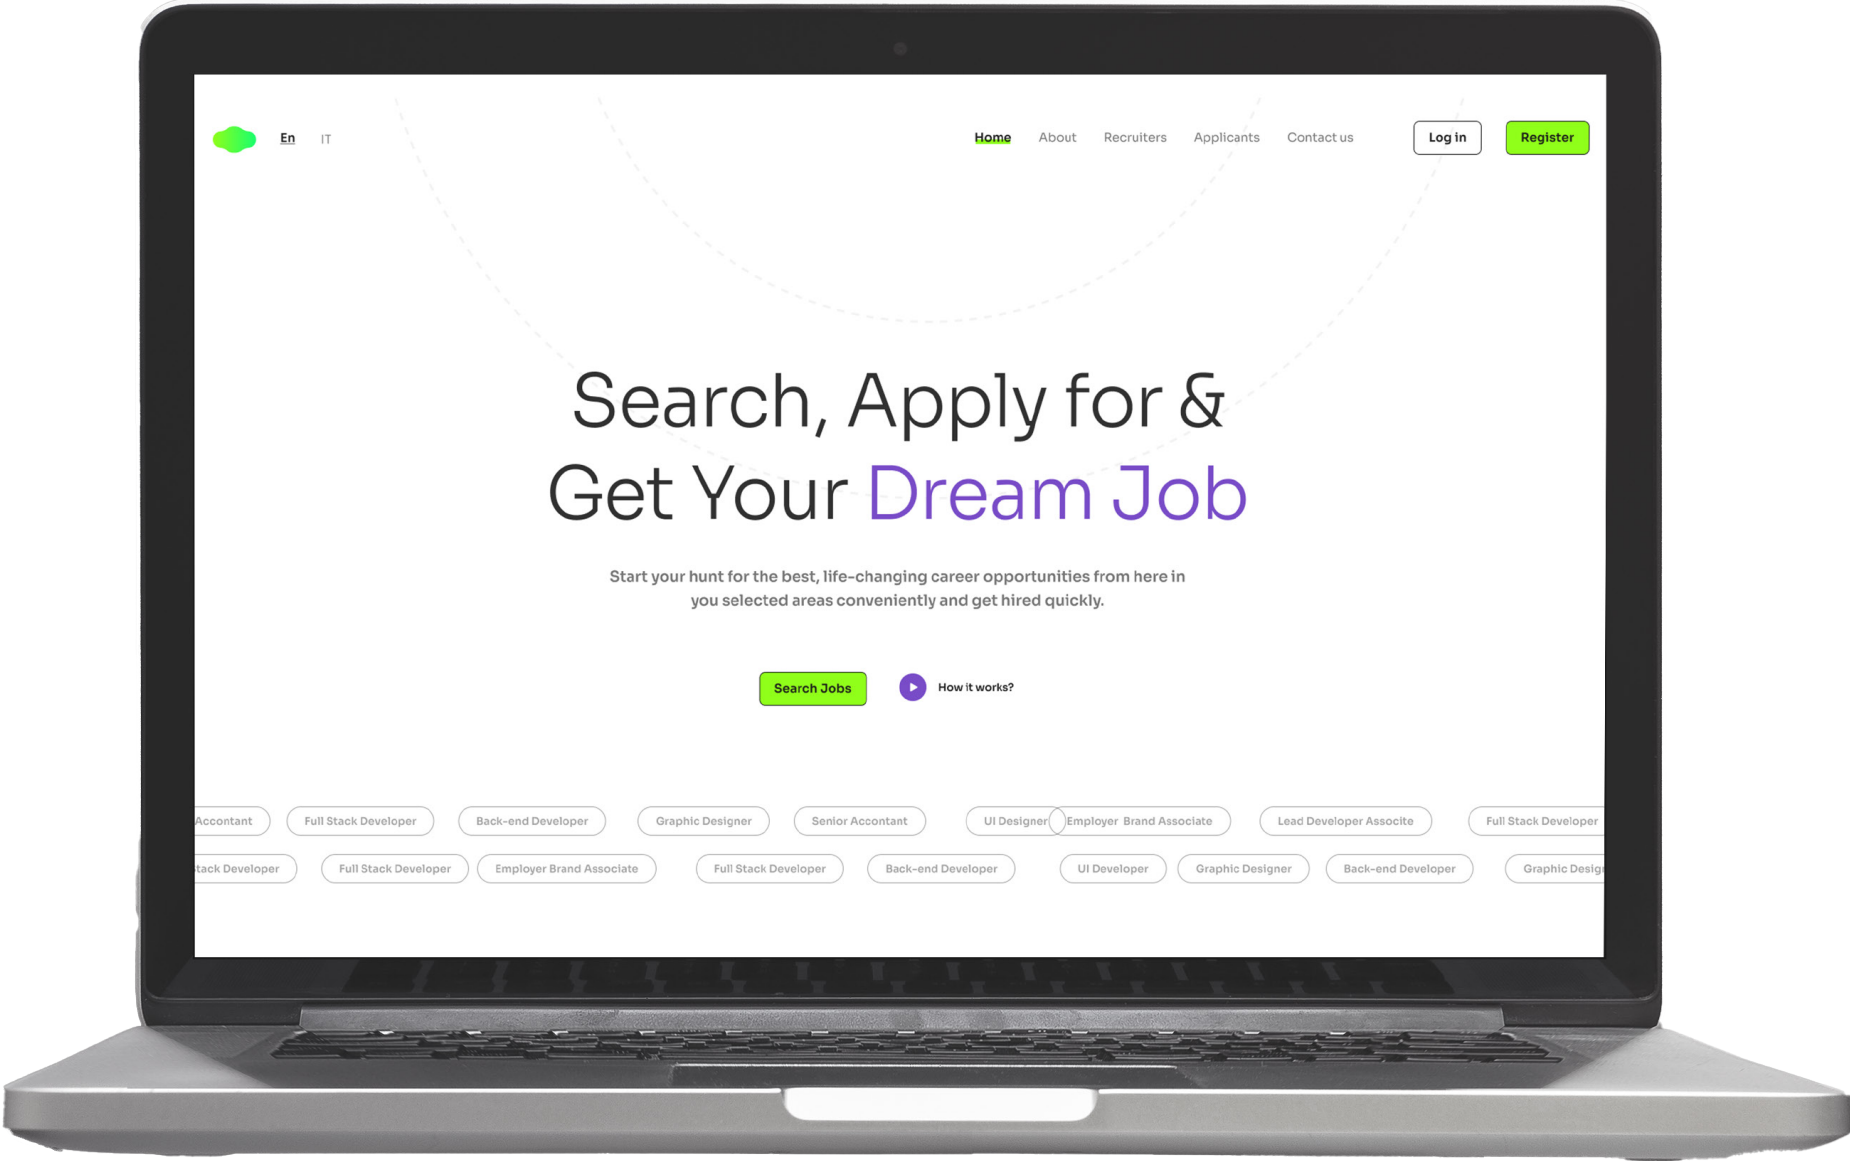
En IT

Home About Recruiters Applicants Contact us Log in Register

Search, Apply for & Get Your Dream Job

Start your hunt for the best, life-changing career opportunities from here in you selected areas conveniently and get hired quickly.

Search Jobs How it works?

Accontant Full Stack Developer Back-end Developer Graphic Designer Senior Accontant UI Designer Employer Brand Associate Lead Developer Associte Full Stack Developer

tack Developer Full Stack Developer Employer Brand Associate Full Stack Developer Back-end Developer UI Developer Graphic Designer Back-end Developer Graphic Desig